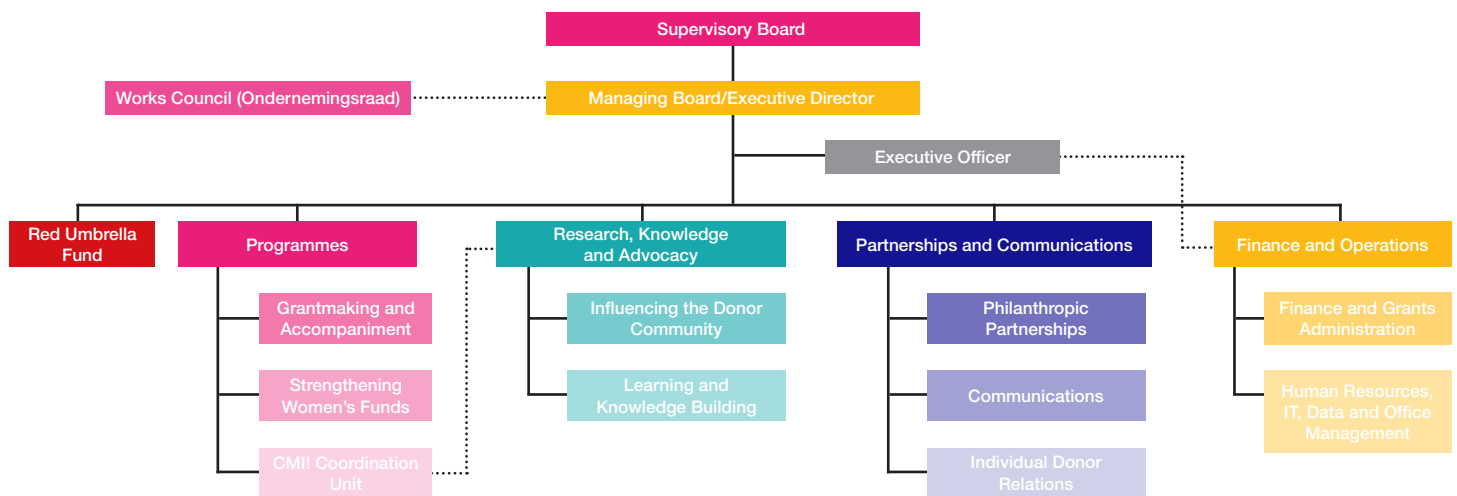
Supervisory Board

Works Council (Ondernemingsraad)

Managing Board/Executive Director

Executive Officer

Red Umbrella Fund

Programmes

Grantmaking and Accompaniment

Strengthening Women's Funds

CMI! Coordination Unit

Research, Knowledge and Advocacy

Influencing the Donor Community

Learning and Knowledge Building

Partnerships and Communications

Philanthropic Partnerships

Communications

Individual Donor Relations

Finance and Operations

Finance and Grants Administration

Human Resources, IT, Data and Office Management